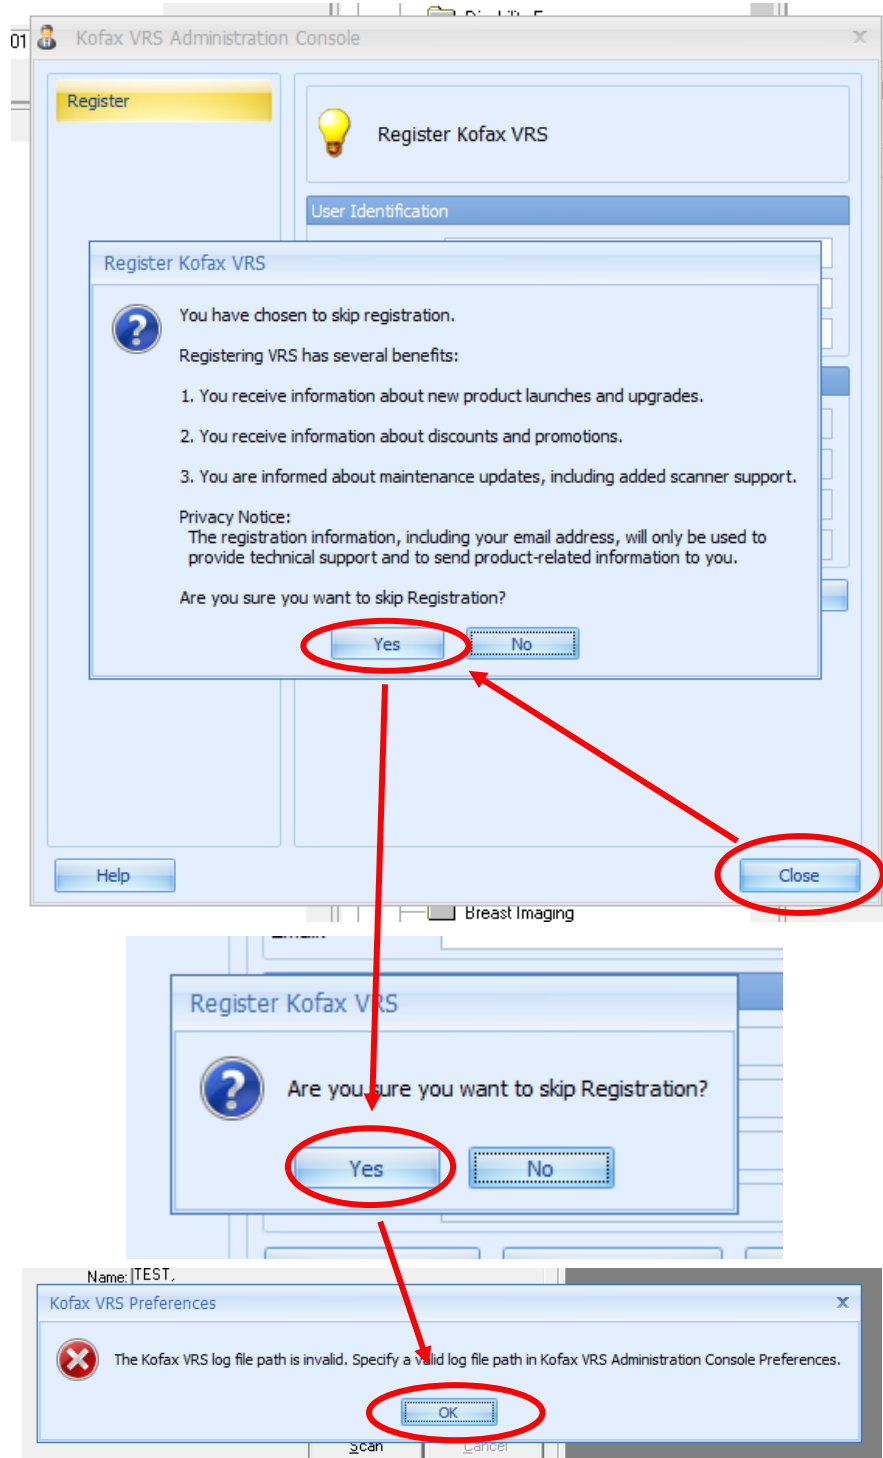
Kofax VRS Administration Console

Register

Register Kofax VRS

User Identification

Register Kofax VRS

You have chosen to skip registration.

Registering VRS has several benefits:

1. You receive information about new product launches and upgrades.

2. You receive information about discounts and promotions.

3. You are informed about maintenance updates, including added scanner support.

Privacy Notice:
The registration information, including your email address, will only be used to provide technical support and to send product-related information to you.

Are you sure you want to skip Registration?

Yes No

Help

Close

Breast Imaging

Register Kofax VRS

Are you sure you want to skip Registration?

Yes No

Name: TEST,

Kofax VRS Preferences

The Kofax VRS log file path is invalid. Specify a valid log file path in Kofax VRS Administration Console Preferences.

OK

Scan Cancel